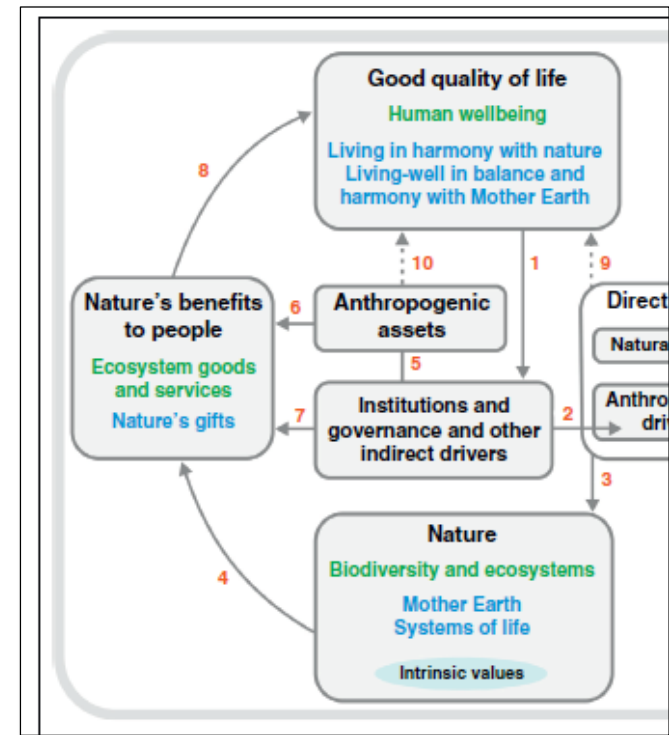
Good quality of life
Human wellbeing
Living in harmony with nature
Living-well in balance and harmony with Mother Earth

8

10

1

9

Nature's benefits to people
Ecosystem goods and services
Nature's gifts

6

Anthropogenic assets

5

Direct

Natura

7

Institutions and governance and other indirect drivers

2

Anthro
dri

3

4

Nature
Biodiversity and ecosystems
Mother Earth
Systems of life
Intrinsic values